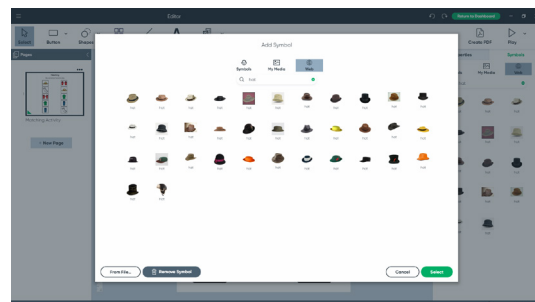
Editor

Return to Dashboard

Select

Button

Shapes

Create PDF

Play

Pages

Matching Activity

+ New Page

Add Symbol

Symbols

My Media

Web

hat

From File...

Remove Symbol

Cancel

Select

Symbols

My Media

Web